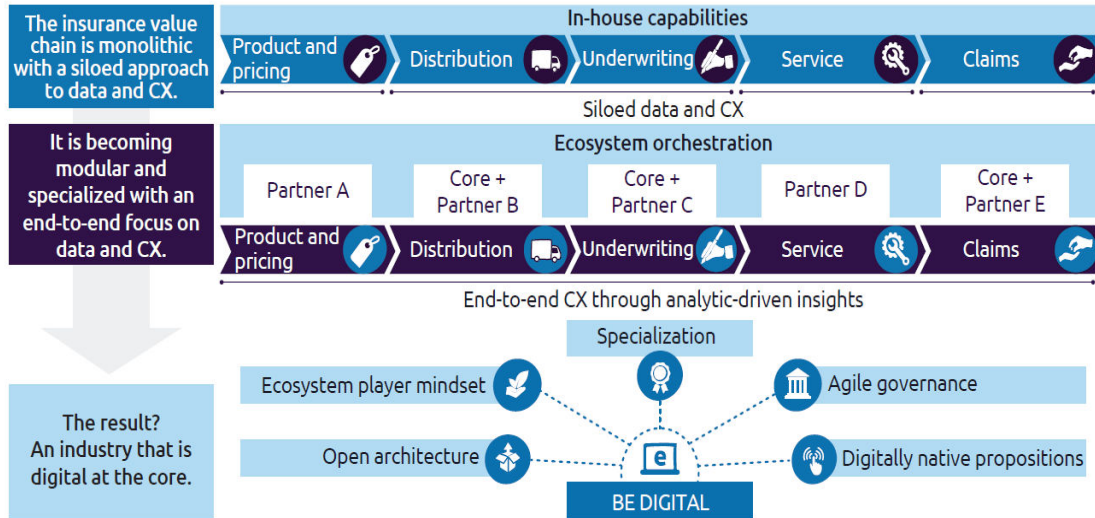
The insurance value chain is monolithic with a siloed approach to data and CX.

In-house capabilities

Product and pricing

Distribution

Underwriting

Service

Claims

Siloed data and CX

It is becoming modular and specialized with an end-to-end focus on data and CX.

Ecosystem orchestration

Partner A

Core + Partner B

Core + Partner C

Partner D

Core + Partner E

Product and pricing

Distribution

Underwriting

Service

Claims

End-to-end CX through analytic-driven insights

The result? An industry that is digital at the core.

Specialization

Ecosystem player mindset

Agile governance

Open architecture

Digitally native propositions

BE DIGITAL